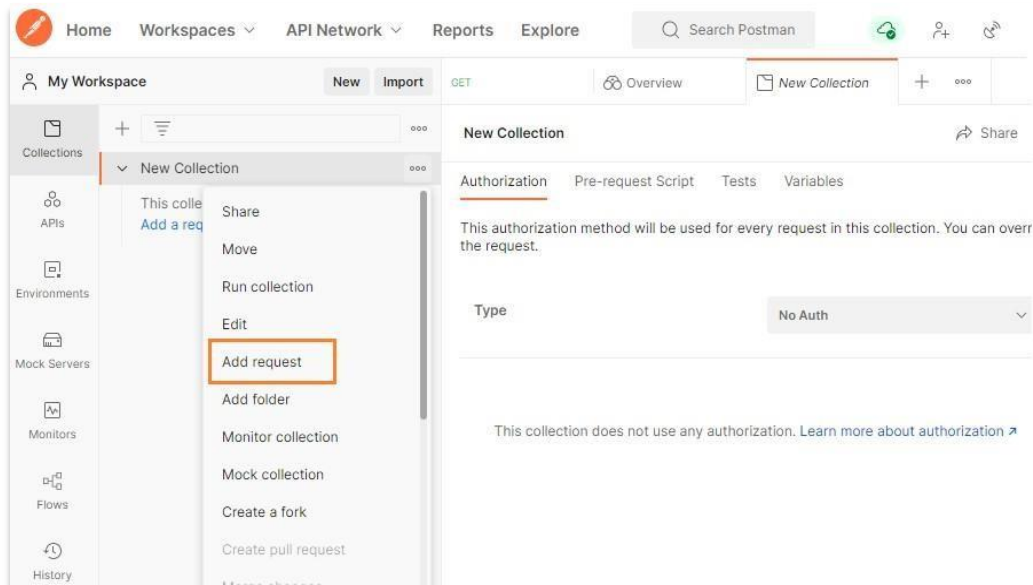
Home Workspaces API Network Reports Explore Search Postman

My Workspace New Import

GET Overview New Collection + ooo

Collections

APIs

Environments

Mock Servers

Monitors

Flows

History

+ ooo

New Collection ooo

This colle

Add a req

Share

Move

Run collection

Edit

Add request

Add folder

Monitor collection

Mock collection

Create a fork

Create pull request

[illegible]

New Collection

Share

Authorization Pre-request Script Tests Variables

This authorization method will be used for every request in this collection. You can overr the request.

Type

No Auth

This collection does not use any authorization. Learn more about authorization ↗